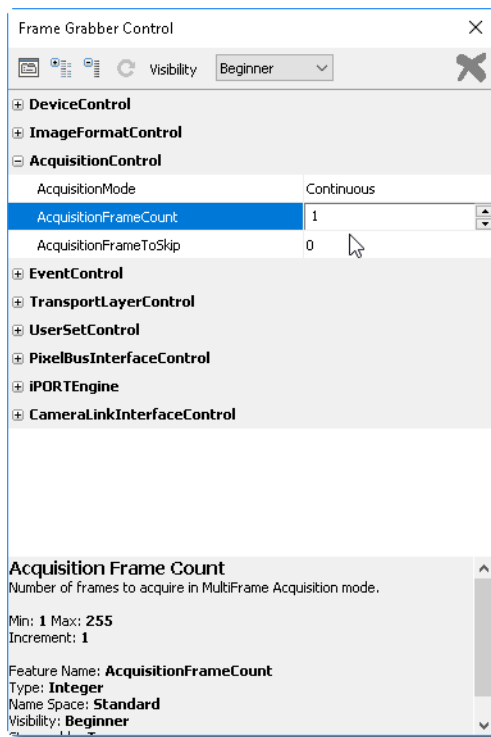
Frame Grabber Control

Visibility Beginner

DeviceControl
ImageFormatControl
AcquisitionControl
| | |
|---|---|
| AcquisitionMode | Continuous |
| AcquisitionFrameCount | 1 |
| AcquisitionFrameToSkip | 0 |

EventControl
TransportLayerControl
UserSetControl
PixelBusInterfaceControl
iPORTEngine
CameraLinkInterfaceControl

Acquisition Frame Count
Number of frames to acquire in MultiFrame Acquisition mode.

Min: 1 Max: 255
Increment: 1

Feature Name: AcquisitionFrameCount
Type: Integer
Name Space: Standard
Visibility: Beginner
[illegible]